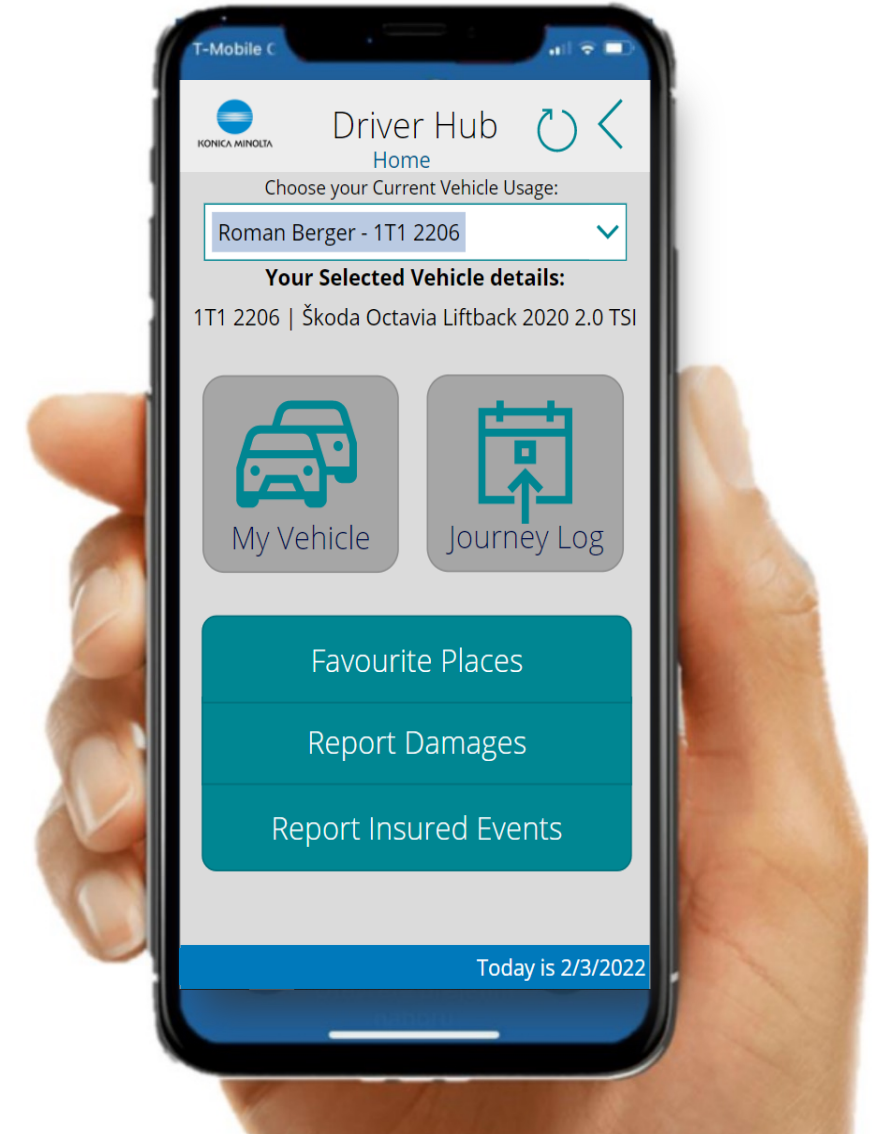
T-Mobile C

KONICA MINOLTA

Driver Hub
Home

Choose your Current Vehicle Usage:

Roman Berger - 1T1 2206

Your Selected Vehicle details:

1T1 2206 | Škoda Octavia Liftback 2020 2.0 TSI

My Vehicle

Journey Log

Favourite Places

Report Damages

Report Insured Events

Today is 2/3/2022